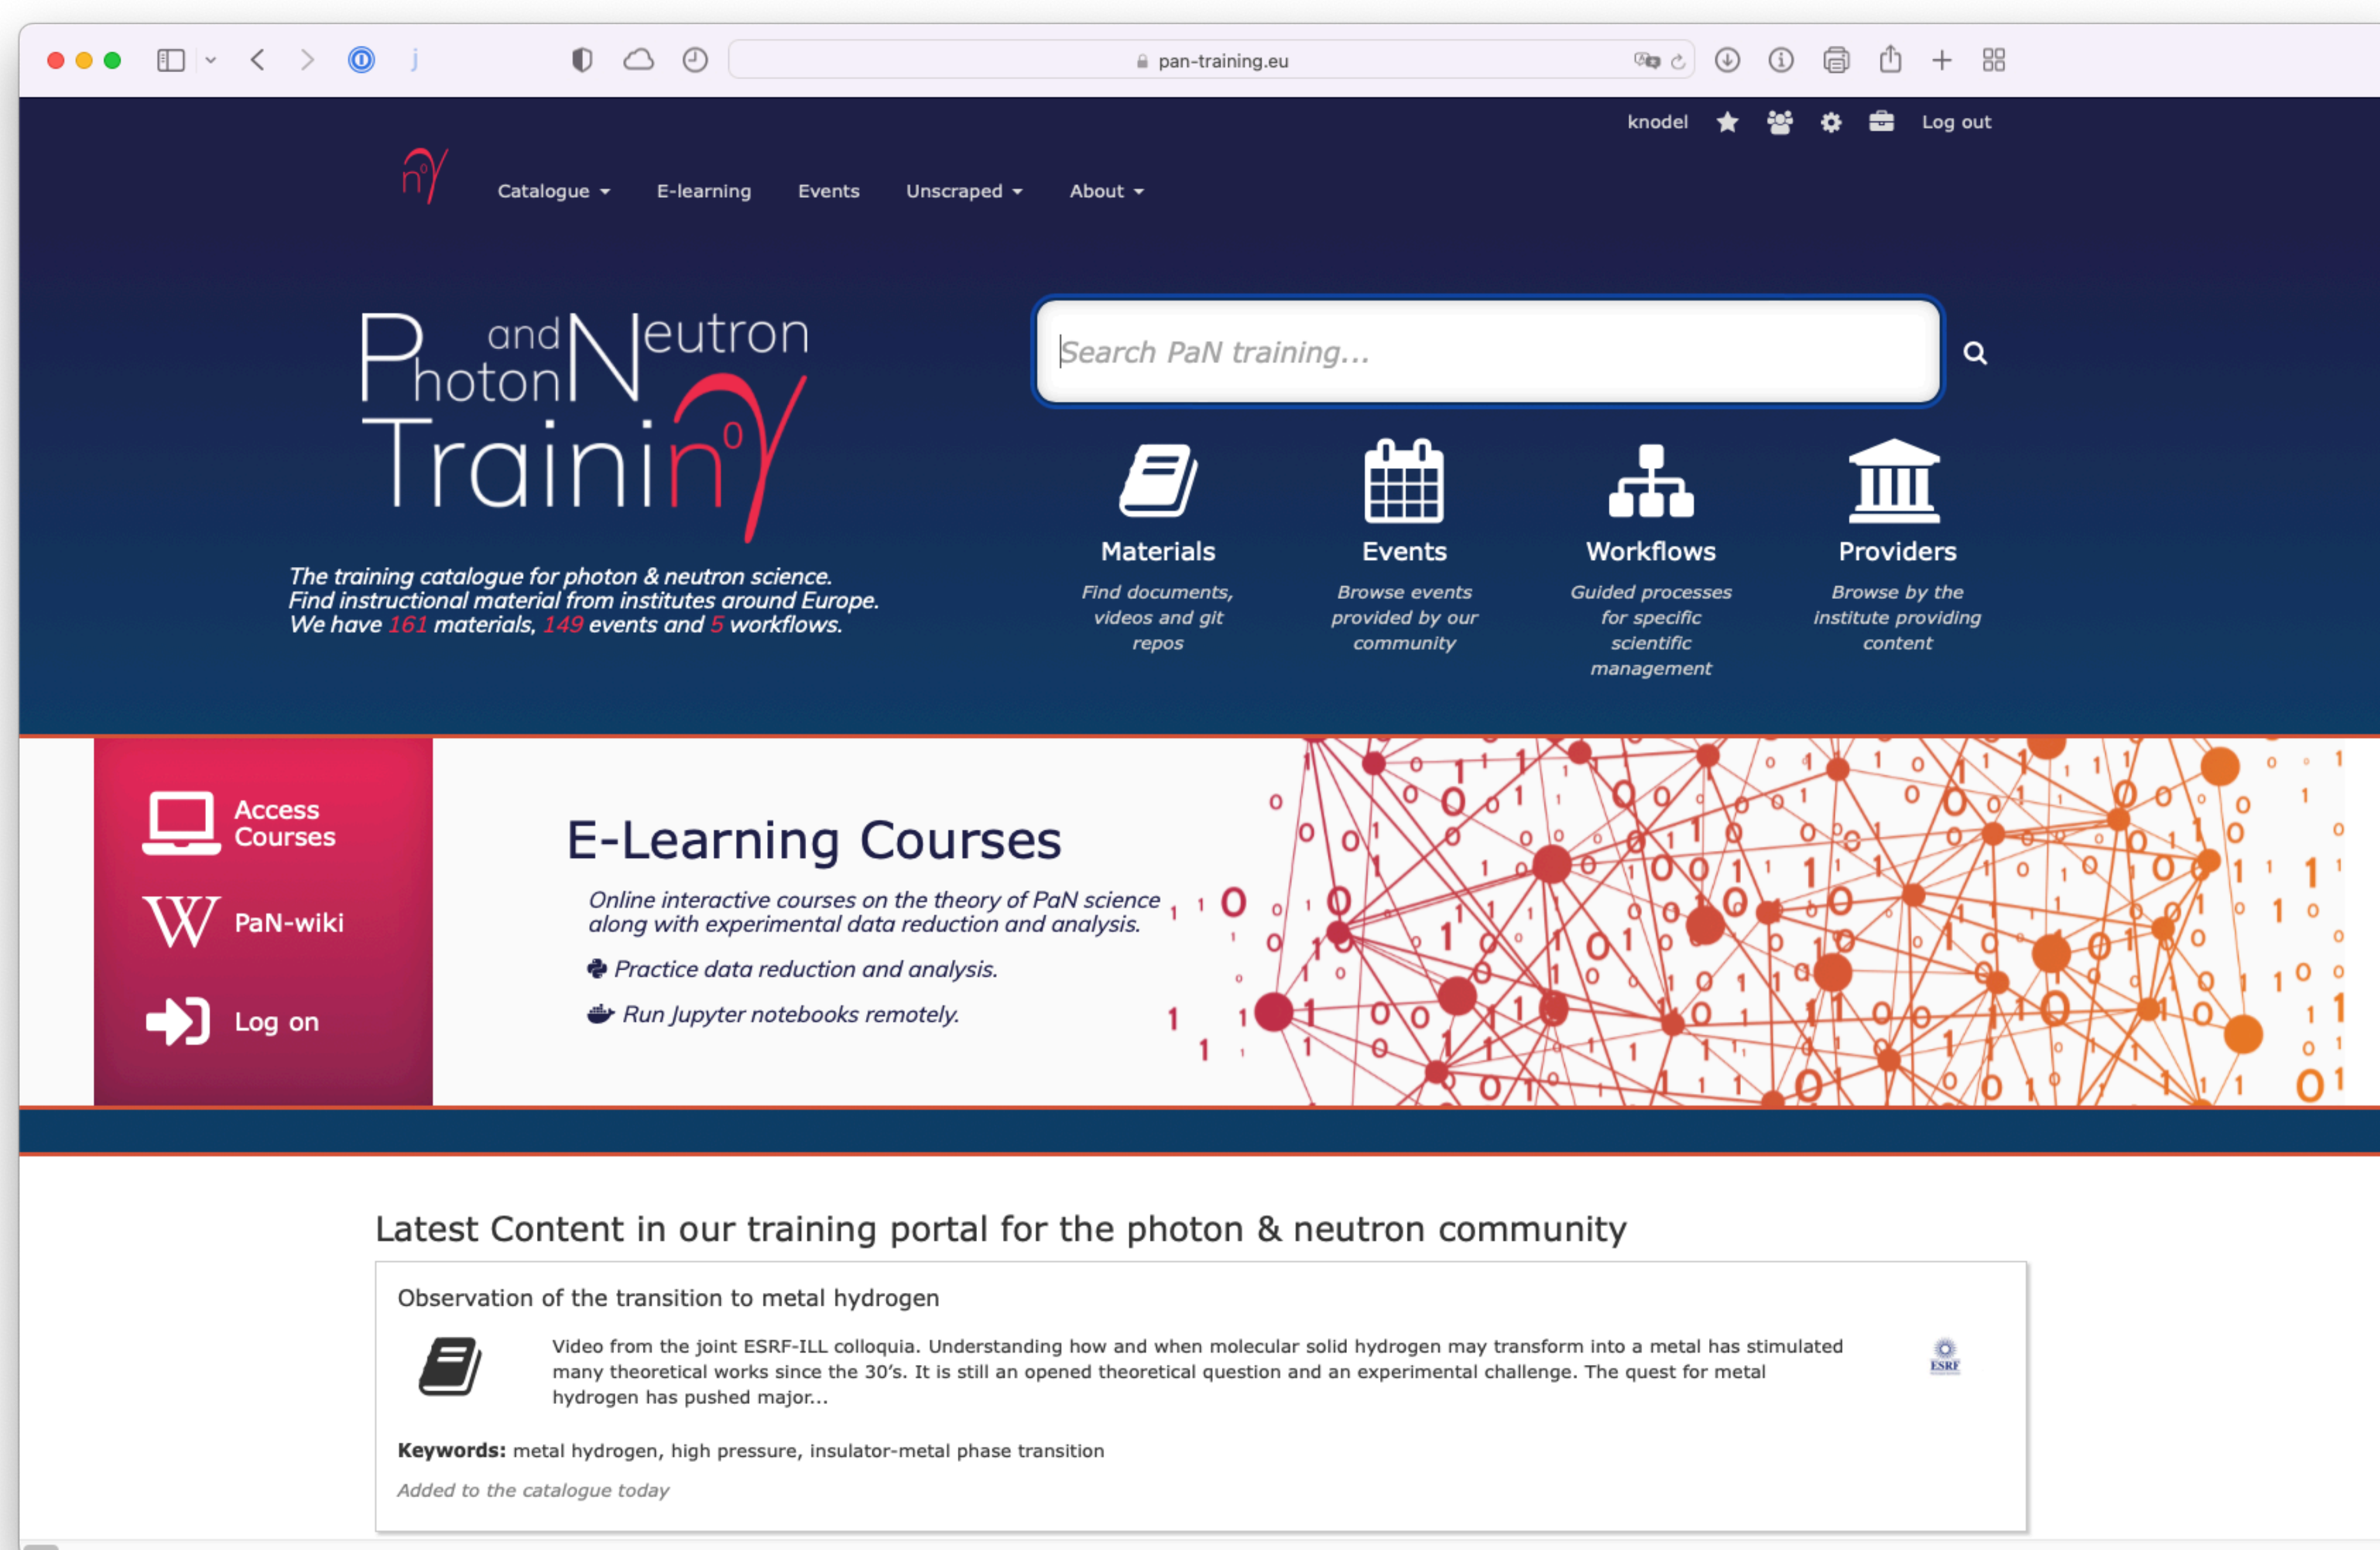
pan-training.eu

knodel Log out

Catalogue E-learning Events Unscraped About

Photon and Neutron Training

Search PaN training...

The training catalogue for photon & neutron science.
Find instructional material from institutes around Europe.
We have 161 materials, 149 events and 5 workflows.

Materials
Find documents, videos and git repos

Events
Browse events provided by our community

Workflows
Guided processes for specific scientific management

Providers
Browse by the institute providing content

Access Courses

PaN-wiki

Log on

E-Learning Courses

Online interactive courses on the theory of PaN science along with experimental data reduction and analysis.

Practice data reduction and analysis.

Run Jupyter notebooks remotely.

Latest Content in our training portal for the photon & neutron community

Observation of the transition to metal hydrogen

Video from the joint ESRF-ILL colloquia. Understanding how and when molecular solid hydrogen may transform into a metal has stimulated many theoretical works since the 30's. It is still an opened theoretical question and an experimental challenge. The quest for metal hydrogen has pushed major...

ESRF

**Keywords:** metal hydrogen, high pressure, insulator-metal phase transition

Added to the catalogue today